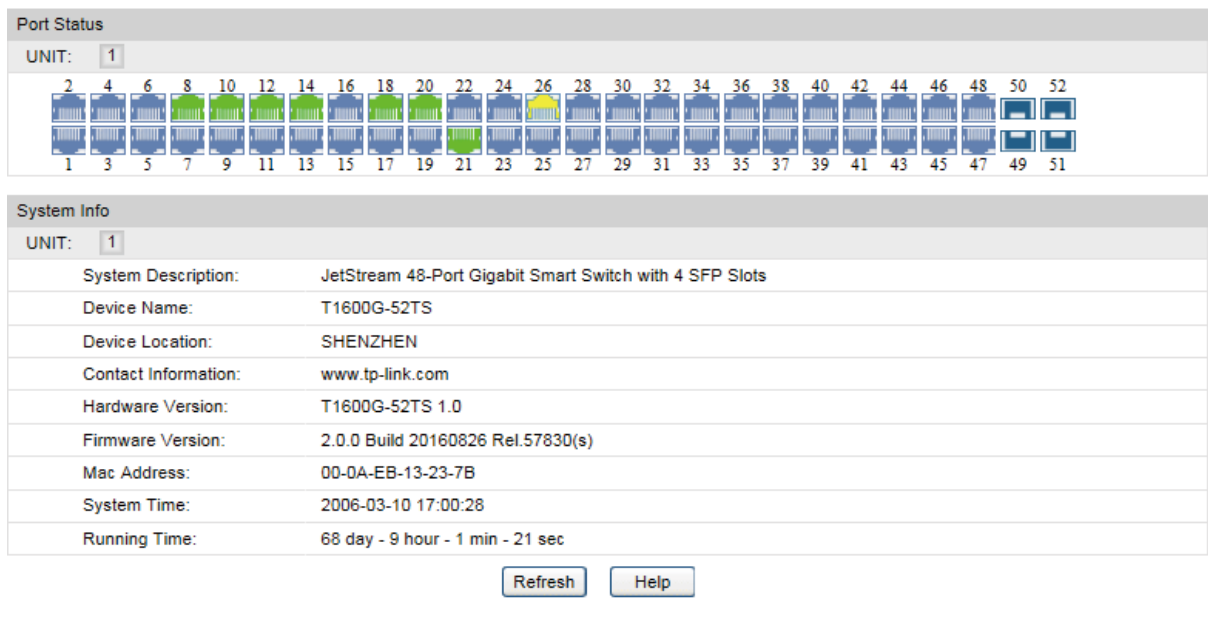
Port Status

UNIT: 1

2 4 6 8 10 12 14 16 18 20 22 24 26 28 30 32 34 36 38 40 42 44 46 48 50 52

1 3 5 7 9 11 13 15 17 19 21 23 25 27 29 31 33 35 37 39 41 43 45 47 49 51

System Info

UNIT: 1

| | |
|---|---|
| System Description: | JetStream 48-Port Gigabit Smart Switch with 4 SFP Slots |
| Device Name: | T1600G-52TS |
| Device Location: | SHENZHEN |
| Contact Information: | www.tp-link.com |
| Hardware Version: | T1600G-52TS 1.0 |
| Firmware Version: | 2.0.0 Build 20160826 Rel.57830(s) |
| Mac Address: | 00-0A-EB-13-23-7B |
| System Time: | 2006-03-10 17:00:28 |
| Running Time: | 68 day - 9 hour - 1 min - 21 sec |

Refresh Help